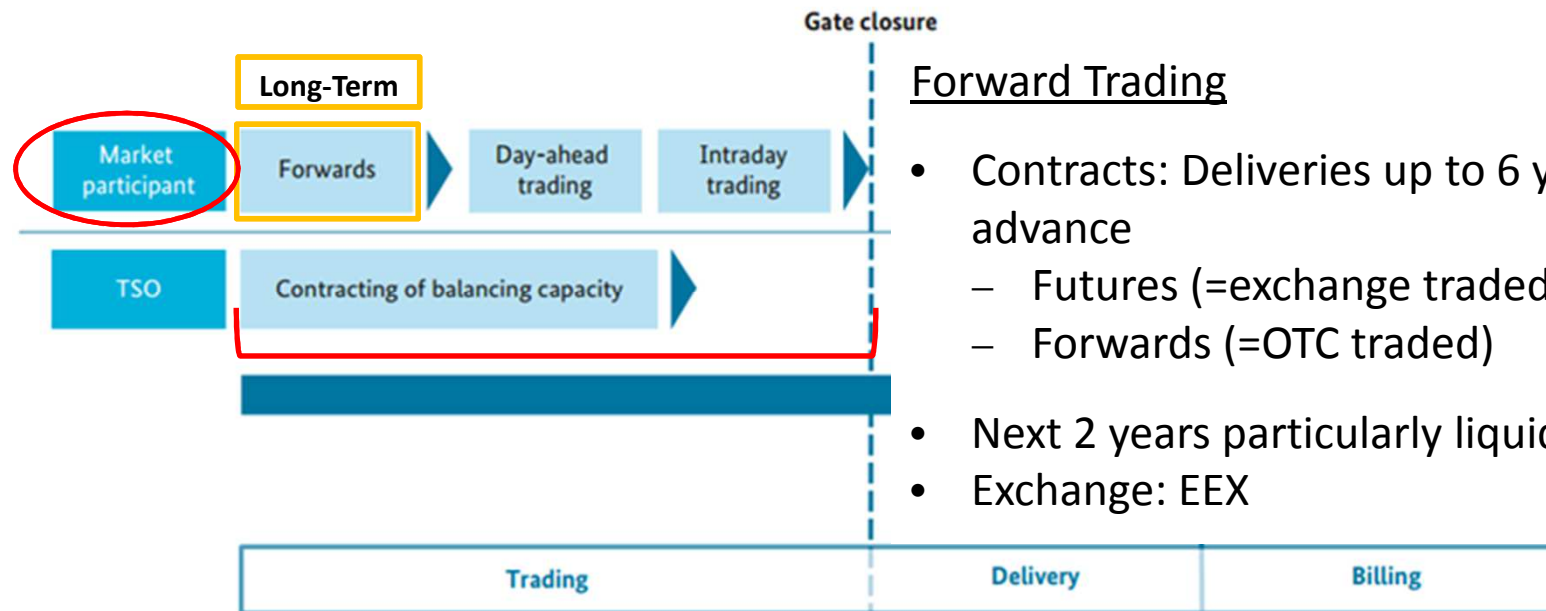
Gate closure

Long-Term

Market participant

Forwards

Day-ahead trading

Intraday trading

TSO

Contracting of balancing capacity

Forward Trading

• Contracts: Deliveries up to 6 y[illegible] advance
– Futures (=exchange traded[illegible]
– Forwards (=OTC traded)

• Next 2 years particularly liqui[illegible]
• Exchange: EEX

Trading

Delivery

Billing